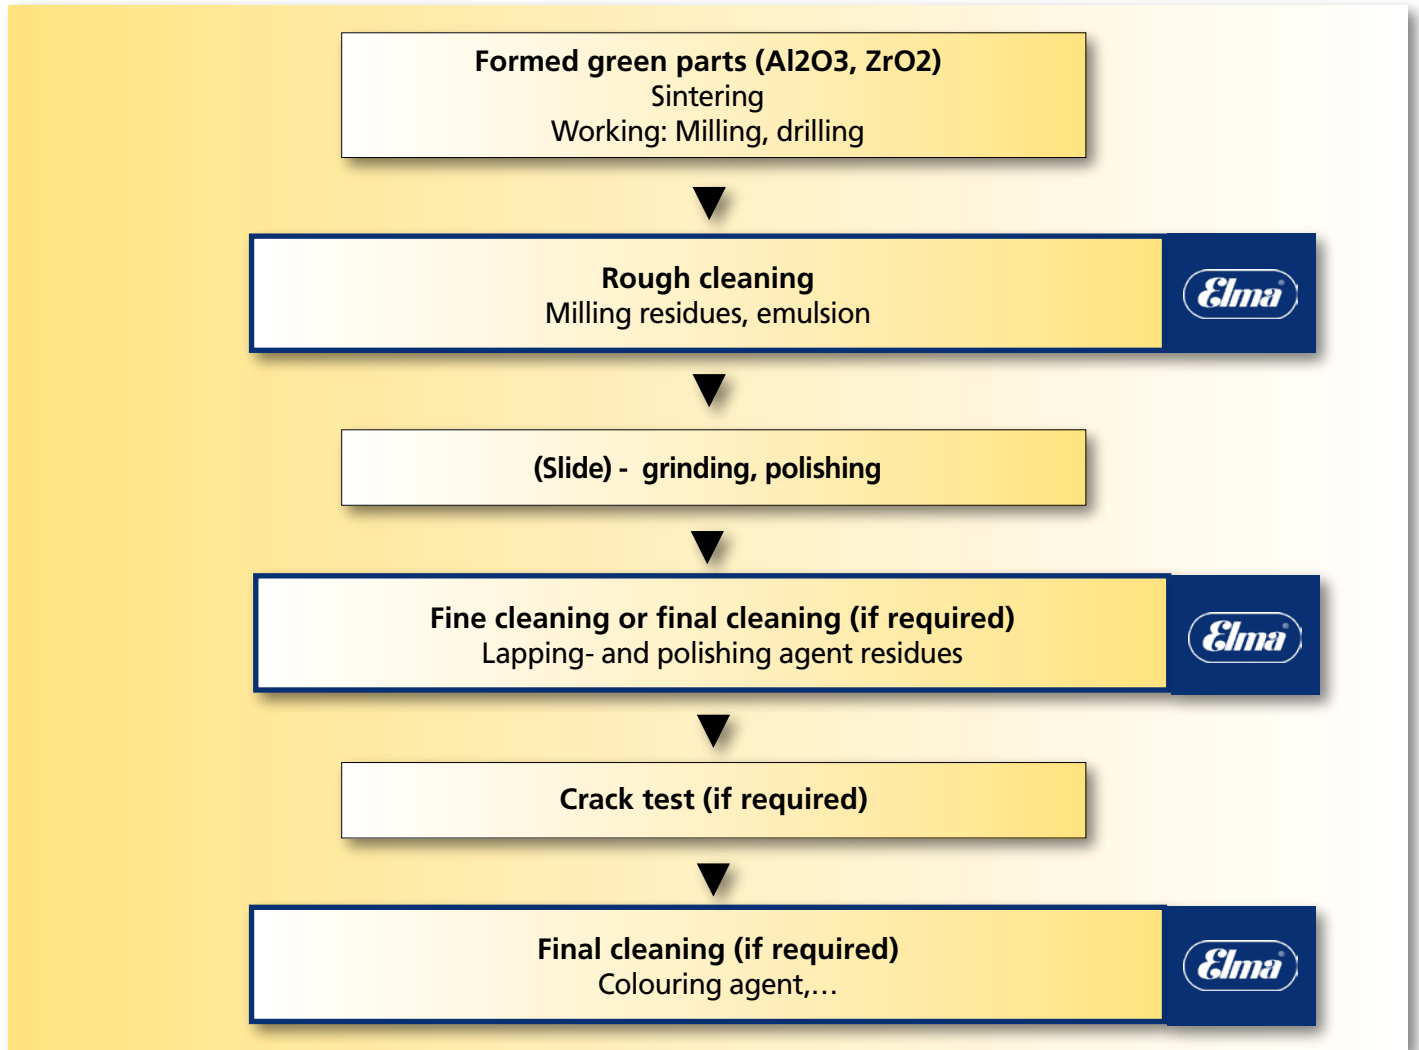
Formed green parts (Al2O3, ZrO2)
Sintering
Working: Milling, drilling

Rough cleaning
Milling residues, emulsion

Elma

(Slide) - grinding, polishing

Fine cleaning or final cleaning (if required)
Lapping- and polishing agent residues

Elma

Crack test (if required)

Final cleaning (if required)
Colouring agent,...

Elma